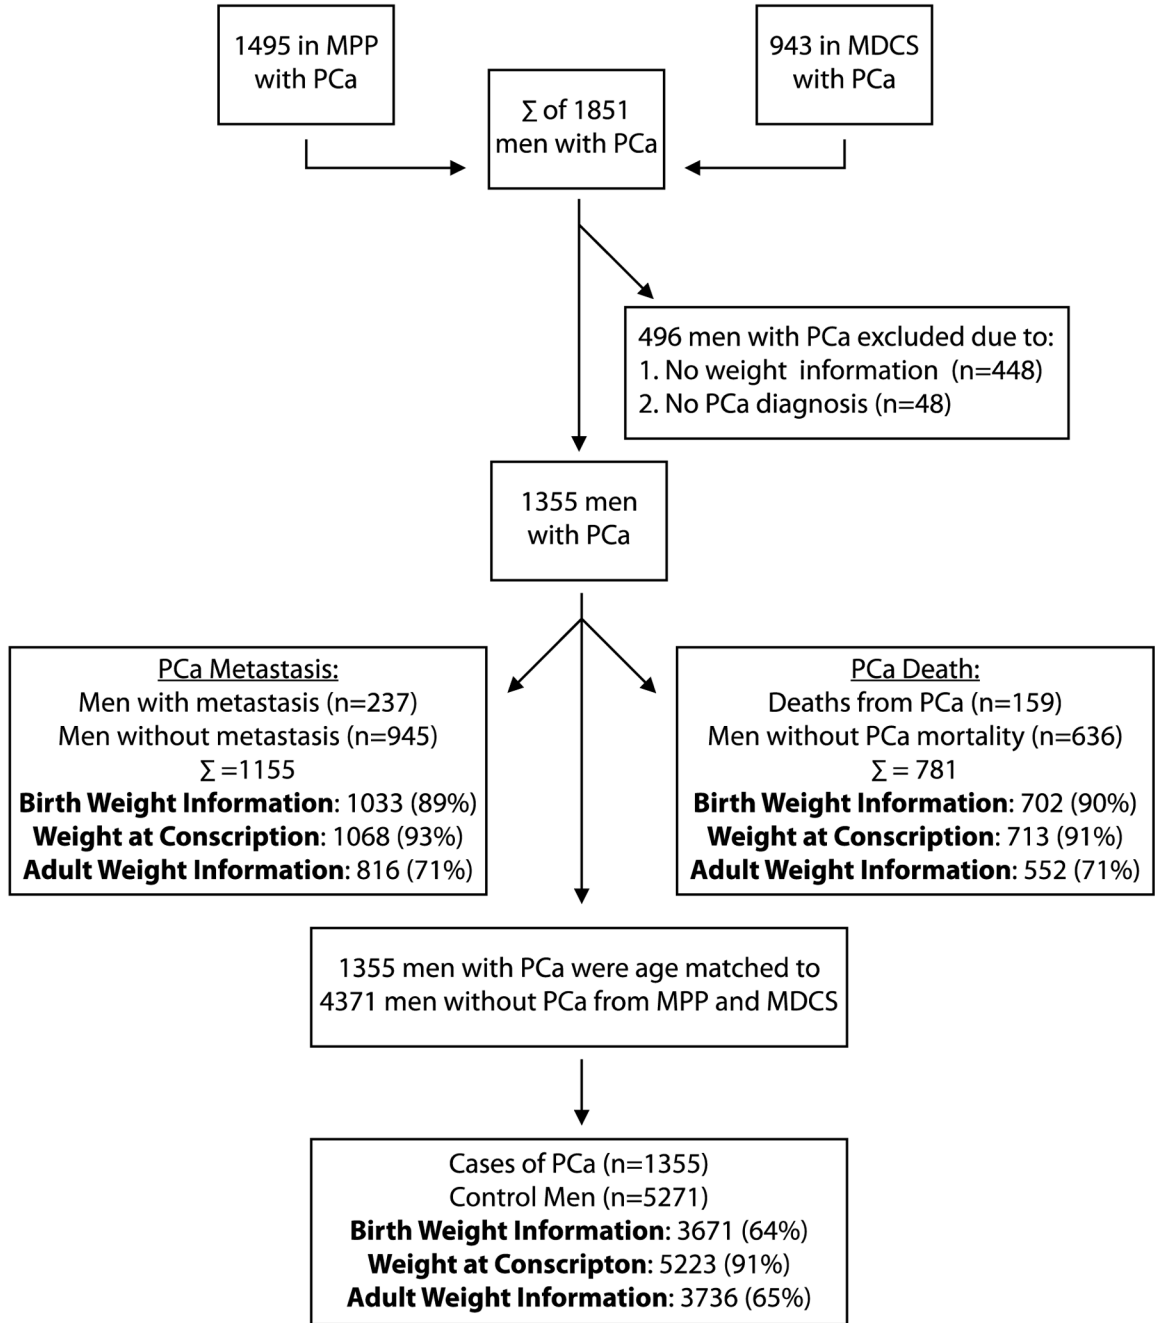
1495 in MPP with PCa

943 in MDCS with PCa

$\sum$ of 1851 men with PCa

496 men with PCa excluded due to:
1. No weight information (n=448)
2. No PCa diagnosis (n=48)

1355 men with PCa

PCa Metastasis:
Men with metastasis (n=237)
Men without metastasis (n=945)
$\sum$=1155
**Birth Weight Information**: 1033 (89%)
**Weight at Conscription**: 1068 (93%)
**Adult Weight Information**: 816 (71%)

PCa Death:
Deaths from PCa (n=159)
Men without PCa mortality (n=636)
$\sum$ = 781
**Birth Weight Information**: 702 (90%)
**Weight at Conscription**: 713 (91%)
**Adult Weight Information**: 552 (71%)

1355 men with PCa were age matched to 4371 men without PCa from MPP and MDCS

Cases of PCa (n=1355)
Control Men (n=5271)
**Birth Weight Information**: 3671 (64%)
**Weight at Conscripton**: 5223 (91%)
**Adult Weight Information**: 3736 (65%)